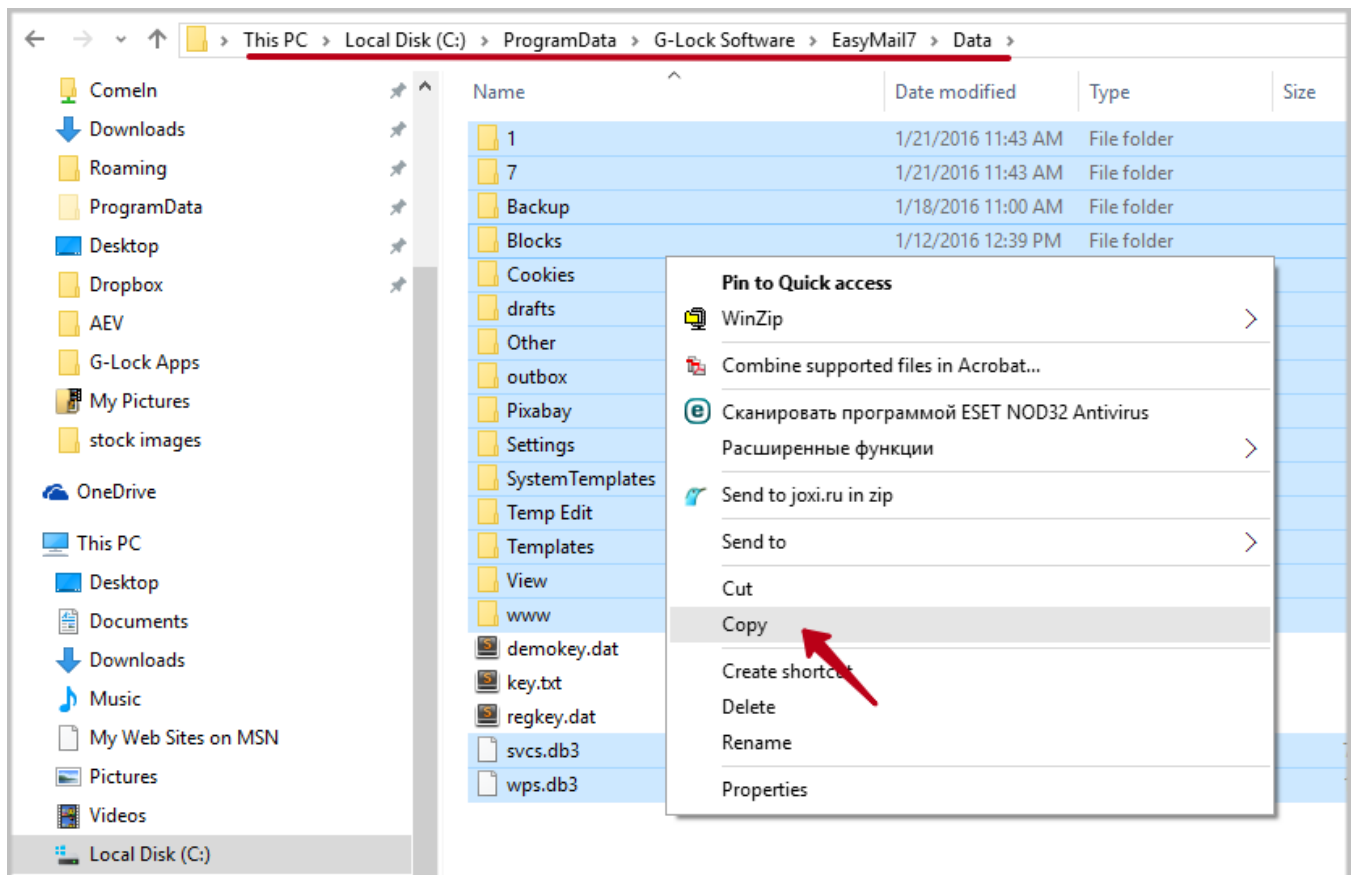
This PC > Local Disk (C:) > ProgramData > G-Lock Software > EasyMail7 > Data >

ComeIn
Downloads
Roaming
ProgramData
Desktop
Dropbox
AEV
G-Lock Apps
My Pictures
stock images

OneDrive

This PC
Desktop
Documents
Downloads
Music
My Web Sites on MSN
Pictures
Videos
Local Disk (C:)

| Name | Date modified | Type | Size |
|---|---|---|---|
| 1 | 1/21/2016 11:43 AM | File folder | |
| 7 | 1/21/2016 11:43 AM | File folder | |
| Backup | 1/18/2016 11:00 AM | File folder | |
| Blocks | 1/12/2016 12:39 PM | File folder | |
| Cookies | | | |
| drafts | | | |
| Other | | | |
| outbox | | | |
| Pixabay | | | |
| Settings | | | |
| SystemTemplates | | | |
| Temp Edit | | | |
| Templates | | | |
| View | | | |
| www | | | |
| demokey.dat | | | |
| key.txt | | | |
| regkey.dat | | | |
| svcs.db3 | | | |
| wps.db3 | | | |

Pin to Quick access
WinZip
Combine supported files in Acrobat...
Сканировать программой ESET NOD32 Antivirus
Расширенные функции
Send to joxi.ru in zip
Send to
Cut
Copy
Create shortcut
Delete
Rename
Properties